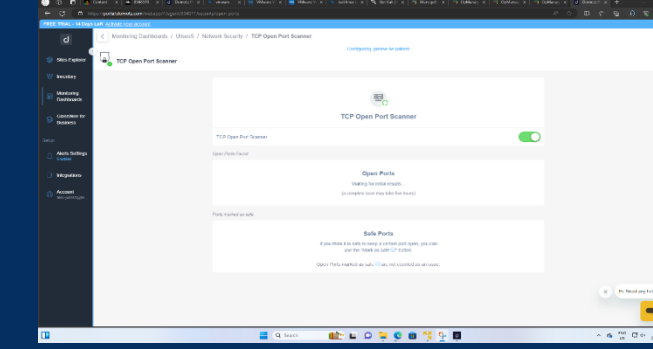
FREE TRIAL - 14 Days Left

Sites Explorer

Inventory

Monitoring Dashboards

Domotz for Business

Setup

Alerts Settings

Integrations

Account

Monitoring Dashboards / Ubuiti / Network Security / TCP Open Port Scanner

Configuring, please be patient

TCP Open Port Scanner

TCP Open Port Scanner

TCP Open Port Scanner

Open Ports found

Open Ports

Waiting for initial results

(a complete scan may take five hours)

Ports marked as safe

Safe Ports

If you think it is safe to keep a certain port open, you can use the "Mark as safe" button.

Open Ports marked as safe are not counted as an issue.

Hi, Need any he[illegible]

Search